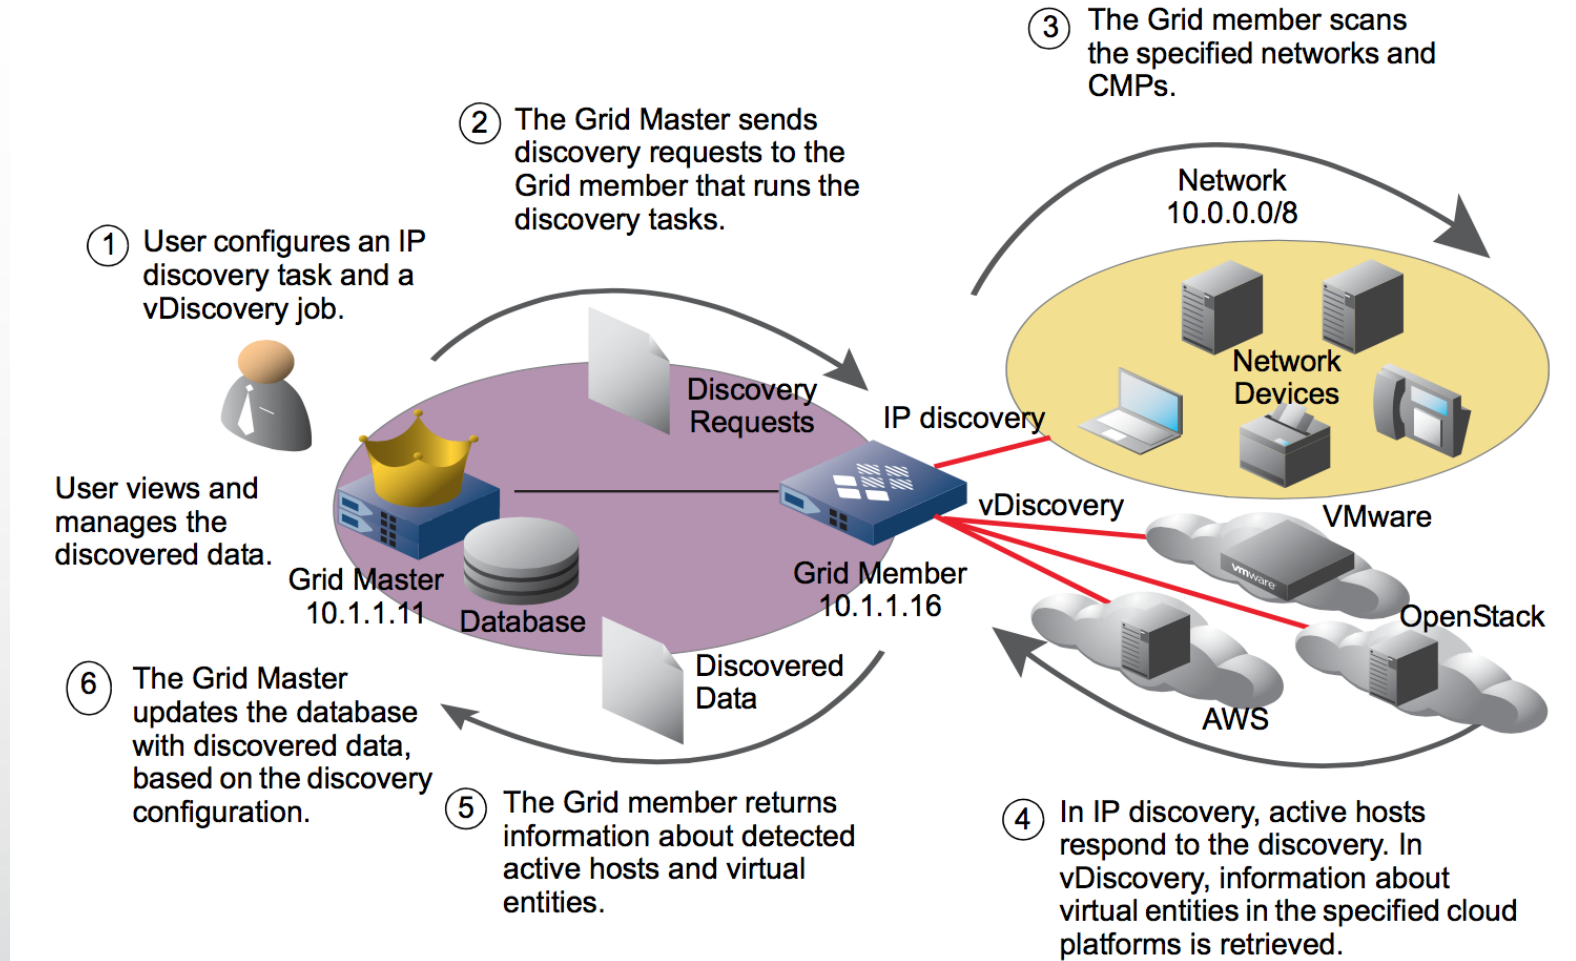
3 The Grid member scans the specified networks and CMPs.

2 The Grid Master sends discovery requests to the Grid member that runs the discovery tasks.

1 User configures an IP discovery task and a vDiscovery job.

Network 10.0.0.0/8

Network Devices

Discovery Requests

IP discovery

User views and manages the discovered data.

vDiscovery

VMware

vmware

Grid Master 10.1.1.11

Database

Grid Member 10.1.1.16

OpenStack

AWS

6 The Grid Master updates the database with discovered data, based on the discovery configuration.

Discovered Data

5 The Grid member returns information about detected active hosts and virtual entities.

4 In IP discovery, active hosts respond to the discovery. In vDiscovery, information about virtual entities in the specified cloud platforms is retrieved.